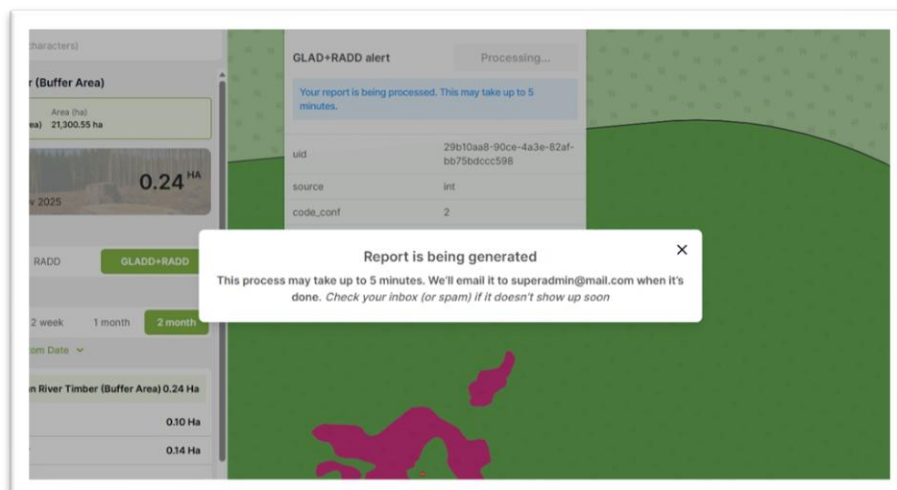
characters)

r (Buffer Area)

Area (ha)
ea) 21,300.55 ha

0.24 HA

v 2025

RADD GLADD+RADD

2 week 1 month 2 month

om Date

n River Timber (Buffer Area) 0.24 Ha

0.10 Ha

0.14 Ha

GLAD+RADD alert Processing...

Your report is being processed. This may take up to 5 minutes.

| uid | 29b10aa8-90ce-4a3e-82af-bb75bdccc598 |
|---|---|
| source | int |
| code_conf | 2 |

Report is being generated

This process may take up to 5 minutes. We'll email it to superadmin@mail.com when it's done. Check your inbox (or spam) if it doesn't show up soon